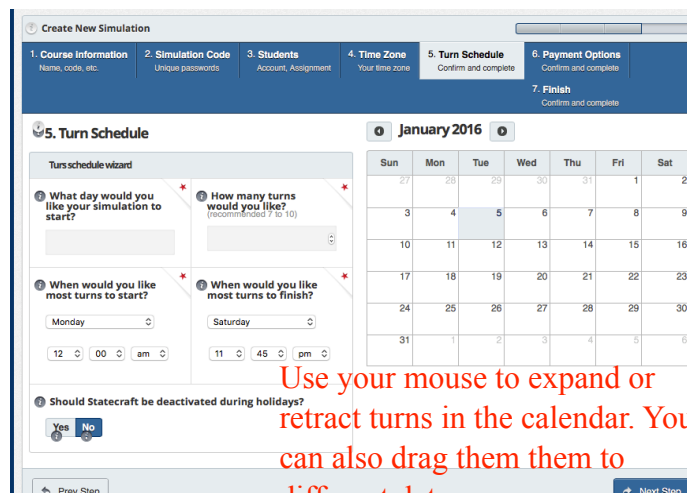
Create New Simulation

1. Course Information
Name, code, etc.
2. Simulation Code
Unique passwords
3. Students
Account, Assignment
4. Time Zone
Your time zone
5. Turn Schedule
Confirm and complete
6. Payment Options
Confirm and complete
7. Finish
Confirm and complete

5. Turn Schedule

Turn schedule wizard

What day would you like your simulation to start?

How many turns would you like?
(recommended 7 to 10)

When would you like most turns to start?
Monday
12 00 am

When would you like most turns to finish?
Saturday
11 45 pm

Should Statecraft be deactivated during holidays?
Yes No

January 2016

| Sun | Mon | Tue | Wed | Thu | Fri | Sat |
|---|---|---|---|---|---|---|
| 27 | 28 | 29 | 30 | 31 | 1 | 2 |
| 3 | 4 | 5 | 6 | 7 | 8 | 9 |
| 10 | 11 | 12 | 13 | 14 | 15 | 16 |
| 17 | 18 | 19 | 20 | 21 | 22 | 23 |
| 24 | 25 | 26 | 27 | 28 | 29 | 30 |
| 31 | 1 | 2 | 3 | 4 | 5 | 6 |

Use your mouse to expand or retract turns in the calendar. You can also drag them them to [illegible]

Prev Step
Next Step